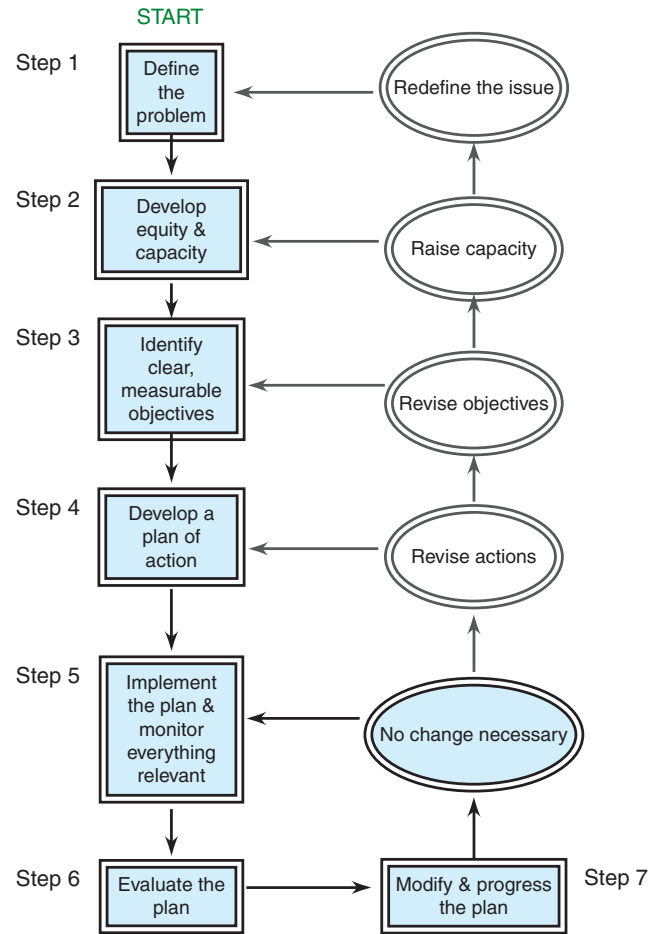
START

Step 1
Define the problem

Redefine the issue

Step 2
Develop equity & capacity

Raise capacity

Step 3
Identify clear, measurable objectives

Revise objectives

Step 4
Develop a plan of action

Revise actions

Step 5
Implement the plan & monitor everything relevant

No change necessary

Step 6
Evaluate the plan

Modify & progress the plan
Step 7